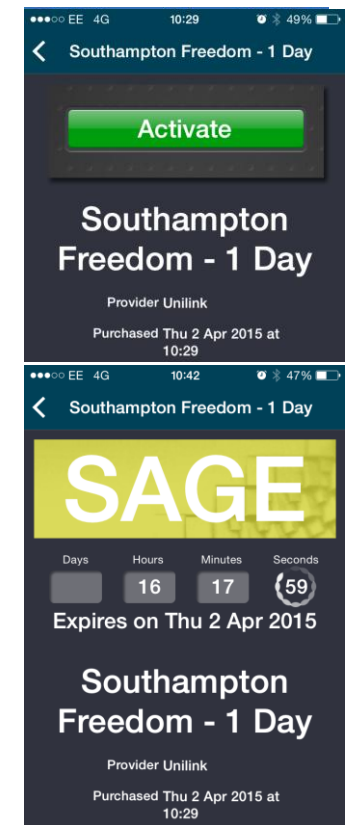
●●●○○ EE 4G 10:29 49%

Southampton Freedom - 1 Day

Activate

Southampton Freedom - 1 Day

Provider Unilink

Purchased Thu 2 Apr 2015 at 10:29

●●●○○ EE 4G 10:42 47%

Southampton Freedom - 1 Day

SAGE

| Days | Hours | Minutes | Seconds |
|---|---|---|---|
| | 16 | 17 | 59 |

Expires on Thu 2 Apr 2015

Southampton Freedom - 1 Day

Provider Unilink

Purchased Thu 2 Apr 2015 at 10:29